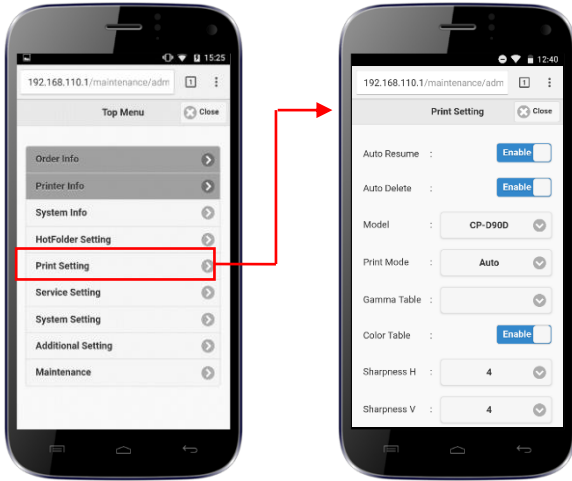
15:25

192.168.110.1/maintenance/adm

1

Top Menu

Close

Order Info

Printer Info

System Info

HotFolder Setting

Print Setting

Service Setting

System Setting

Additional Setting

Maintenance

12:40

192.168.110.1/maintenance/adm

1

Print Setting

Close

Auto Resume :

Enable

Auto Delete :

Enable

Model :

CP-D90D

Print Mode :

Auto

Gamma Table :

Color Table :

Enable

Sharpness H :

4

Sharpness V :

4